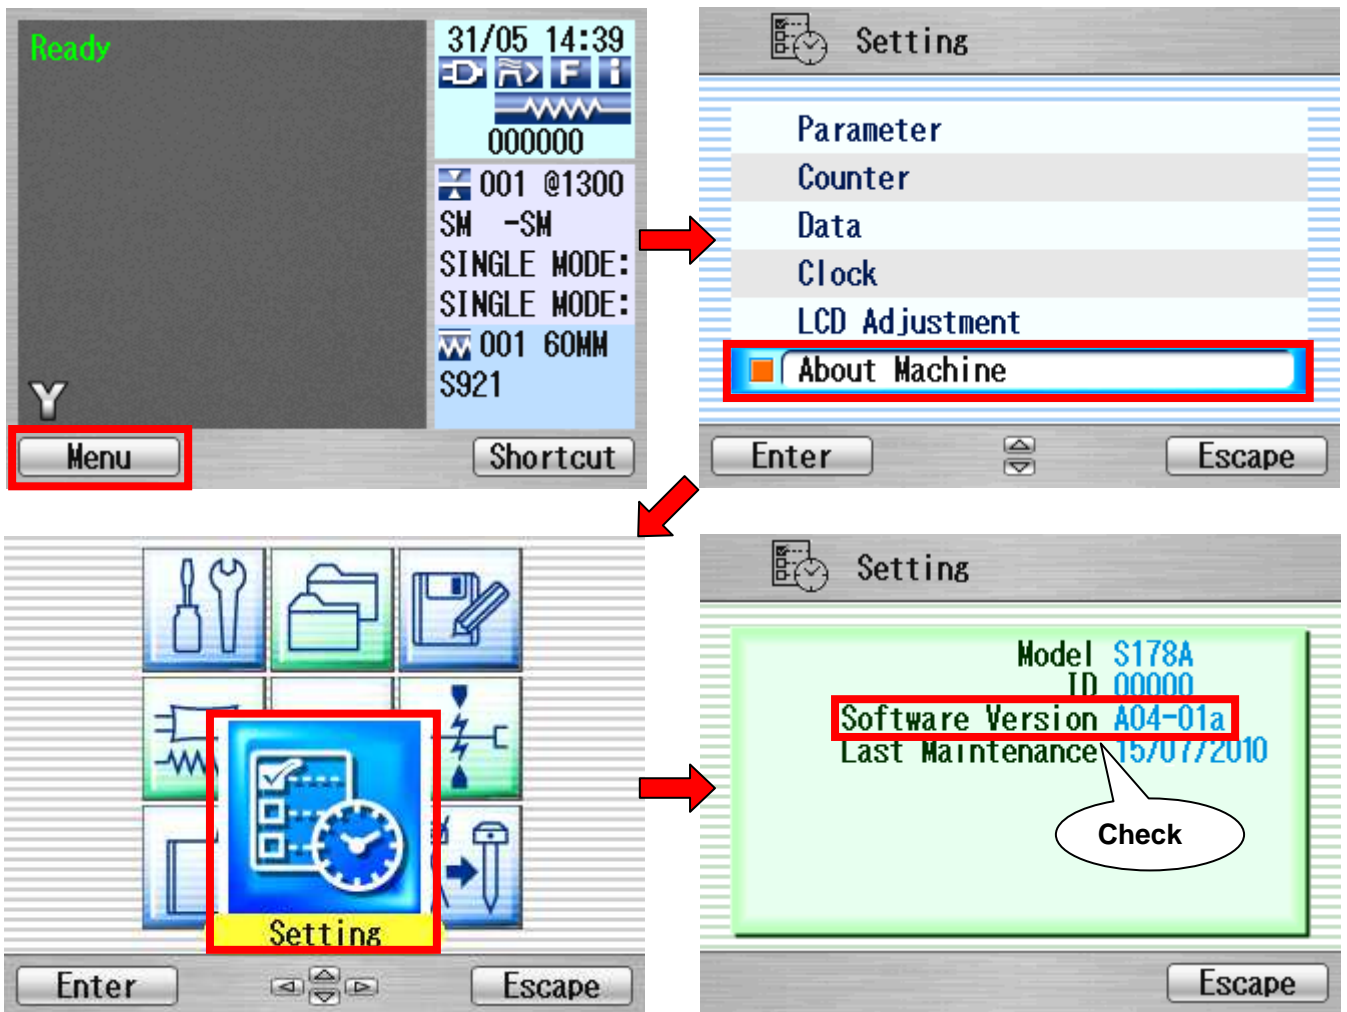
Ready

31/05 14:39

F i

000000

001 @1300
SM -SM
SINGLE MODE:
SINGLE MODE:
001 60MM
S921

Y

Menu

Shortcut

Setting

Parameter
Counter
Data
Clock
LCD Adjustment
About Machine

Enter

Escape

Setting

Enter

Escape

Setting

Model S178A
ID 00000
Software Version A04-01a
Last Maintenance 15/07/2010

Check

Escape